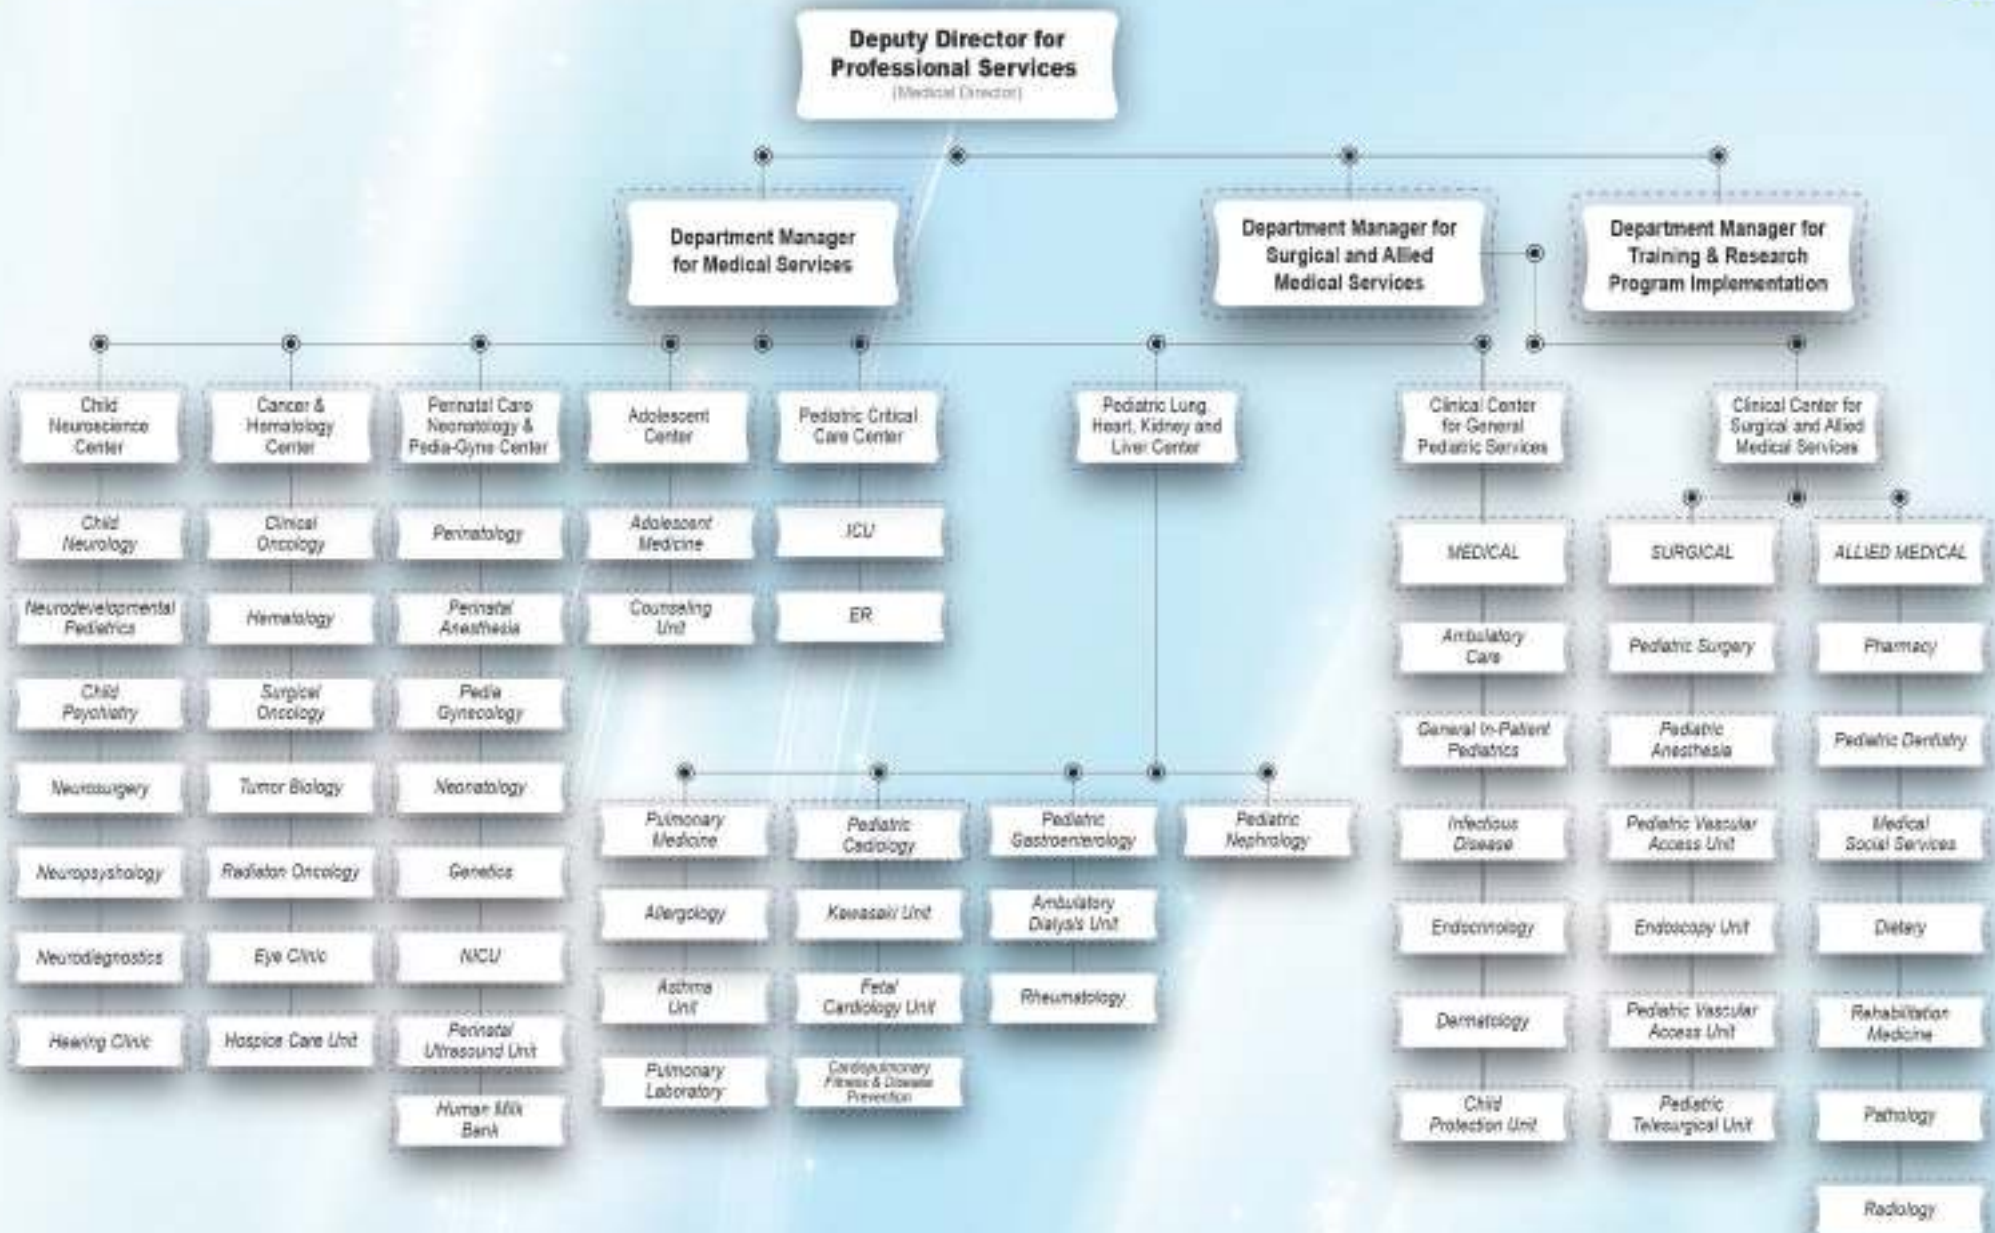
Deputy Director for Professional Services
(Medical Director)

Department Manager for Medical Services

Department Manager for Surgical and Allied Medical Services

Department Manager for Training & Research Program Implementation

Child Neuroscience Center

Child Neurology

Neurodevelopmental Pediatrics

Child Psychiatry

Neurosurgery

Neuropsychology

Neurodiagnostics

Hearing Clinic

Cancer & Hematology Center

Clinical Oncology

Hematology

Surgical Oncology

Tumor Biology

Radiation Oncology

Eye Clinic

Hospice Care Unit

Perinatal Care Neonatology & Pedia-Gyne Center

Perinatology

Perinatal Anesthesia

Pedia Gynecology

Neonatology

Genetics

NICU

Perinatal Ultrasound Unit

Human Milk Bank

Adolescent Center

Adolescent Medicine

Counseling Unit

Pediatric Critical Care Center

ICU

ER

Pediatric Lung Heart, Kidney and Liver Center

Pulmonary Medicine

Allergology

Asthma Unit

Pulmonary Laboratory

Pediatric Cadiology

Kawasaki Unit

Fetal Cardiology Unit

Cardiopulmonary Fitness & Disease Prevention

Pediatric Gastroenterology

Ambulatory Dialysis Unit

Rheumatology

Pediatric Nephrology

Clinical Center for General Pediatric Services

MEDICAL

Ambulatory Care

General In-Patient Pediatrics

Infectious Disease

Endocrinology

Dermatology

Child Protection Unit

Clinical Center for Surgical and Allied Medical Services

SURGICAL

Pediatric Surgery

Pediatric Anesthesia

Pediatric Vascular Access Unit

Endoscopy Unit

Pediatric Vascular Access Unit

Pediatric Telesurgical Unit

ALLIED MEDICAL

Pharmacy

Pediatric Dentistry

Medical Social Services

Dietary

Rehabilitation Medicine

Pathology

Radiology